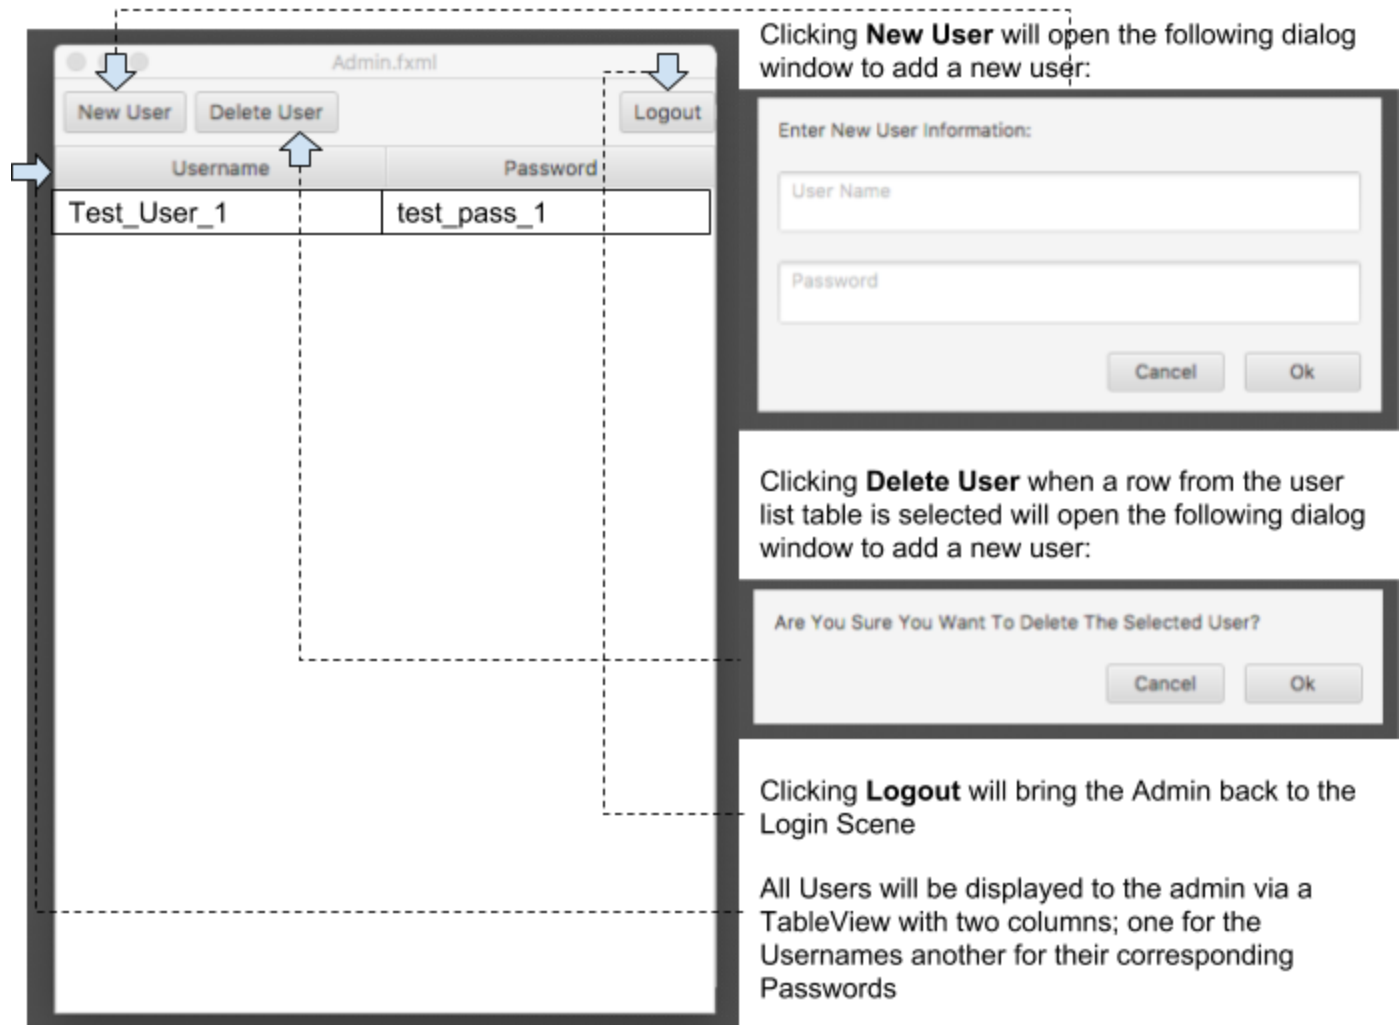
Admin.fxml

New User

Delete User

Logout

| Username | Password |
|---|---|
| Test_User_1 | test_pass_1 |

Clicking **New User** will open the following dialog window to add a new user:

Enter New User Information:

User Name

Password

Cancel

Ok

Clicking **Delete User** when a row from the user list table is selected will open the following dialog window to add a new user:

Are You Sure You Want To Delete The Selected User?

Cancel

Ok

Clicking **Logout** will bring the Admin back to the Login Scene

All Users will be displayed to the admin via a TableView with two columns; one for the Usernames another for their corresponding Passwords